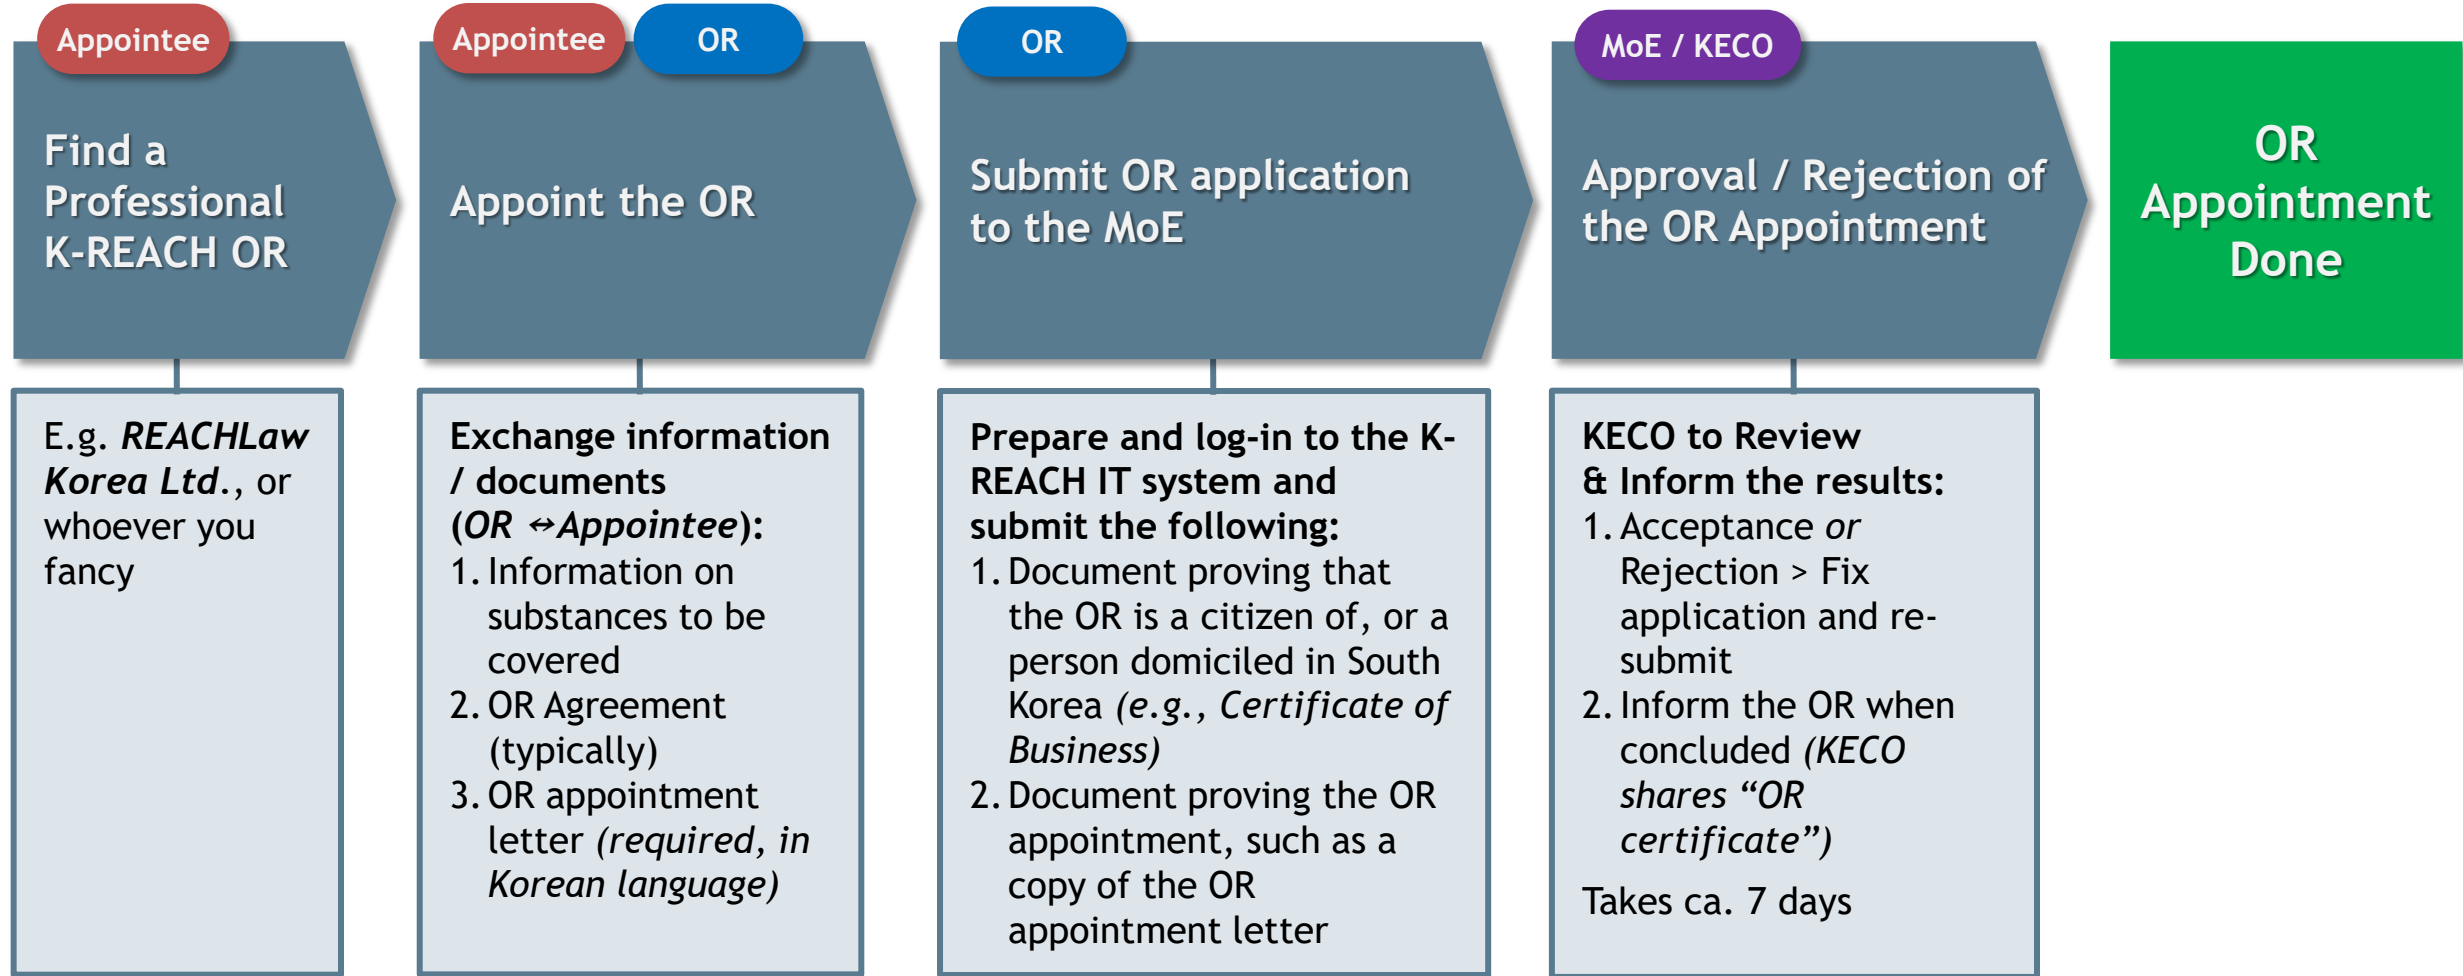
Appointee

Find a Professional K-REACH OR

E.g. ***REACHLaw Korea Ltd.***, or whoever you fancy

Appointee OR

Appoint the OR

**Exchange information / documents (*OR ↔Appointee*):**
1. Information on substances to be covered
2. OR Agreement (typically)
3. OR appointment letter *(required, in Korean language)*

OR

Submit OR application to the MoE

**Prepare and log-in to the K-REACH IT system and submit the following:**
1. Document proving that the OR is a citizen of, or a person domiciled in South Korea *(e.g., Certificate of Business)*
2. Document proving the OR appointment, such as a copy of the OR appointment letter

MoE / KECO

Approval / Rejection of the OR Appointment

**KECO to Review & Inform the results:**
1. Acceptance *or* Rejection > Fix application and re-submit
2. Inform the OR when concluded *(KECO shares "OR certificate")*

Takes ca. 7 days

OR Appointment Done